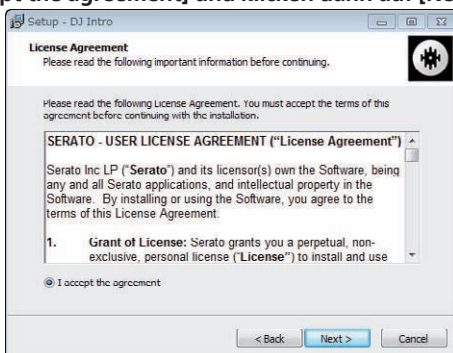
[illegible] the agreement] und klicken dann auf [Ne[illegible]

Setup - DJ Intro

License Agreement
Please read the following important information before continuing.

Please read the following License Agreement. You must accept the terms of this agreement before continuing with the installation.

SERATO - USER LICENSE AGREEMENT ("License Agreement")

Serato Inc LP ("Serato") and its licensor(s) own the Software, being any and all Serato applications, and intellectual property in the Software. By installing or using the Software, you agree to the terms of this License Agreement.

1. Grant of License: Serato grants you a perpetual, non-exclusive, personal license ("License") to install and use

I accept the agreement

< Back Next > Cancel